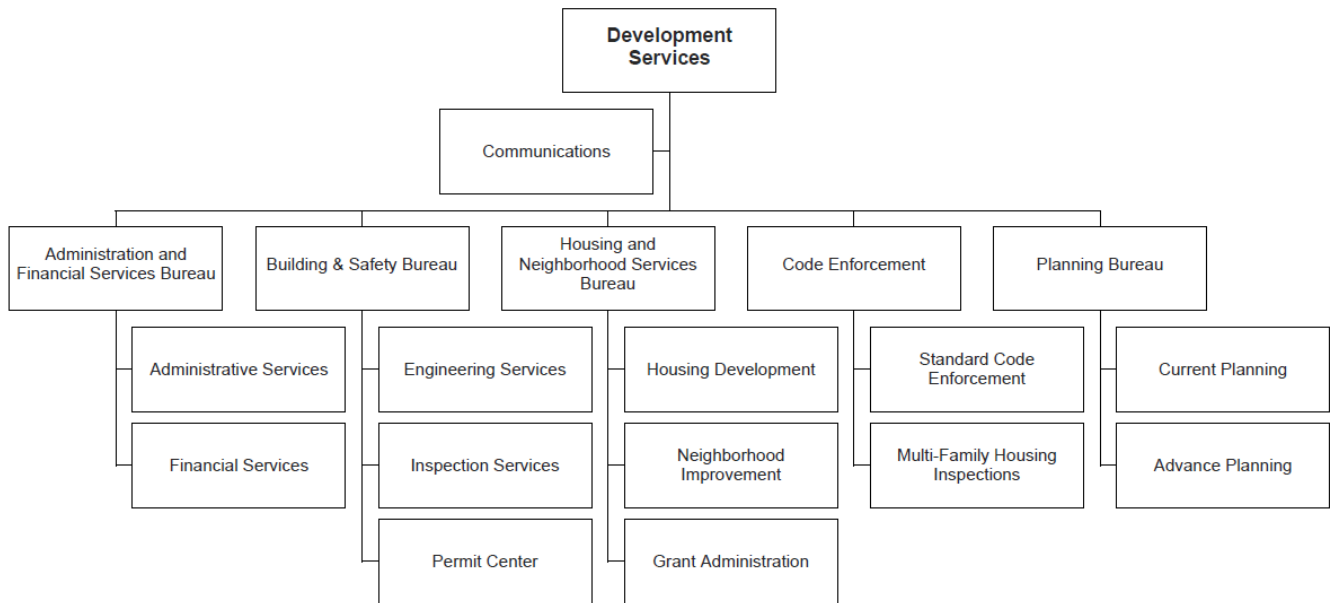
Development Services

Communications

Administration and Financial Services Bureau

Administrative Services

Financial Services

Building & Safety Bureau

Engineering Services

Inspection Services

Permit Center

Housing and Neighborhood Services Bureau

Housing Development

Neighborhood Improvement

Grant Administration

Code Enforcement

Standard Code Enforcement

Multi-Family Housing Inspections

Planning Bureau

Current Planning

Advance Planning